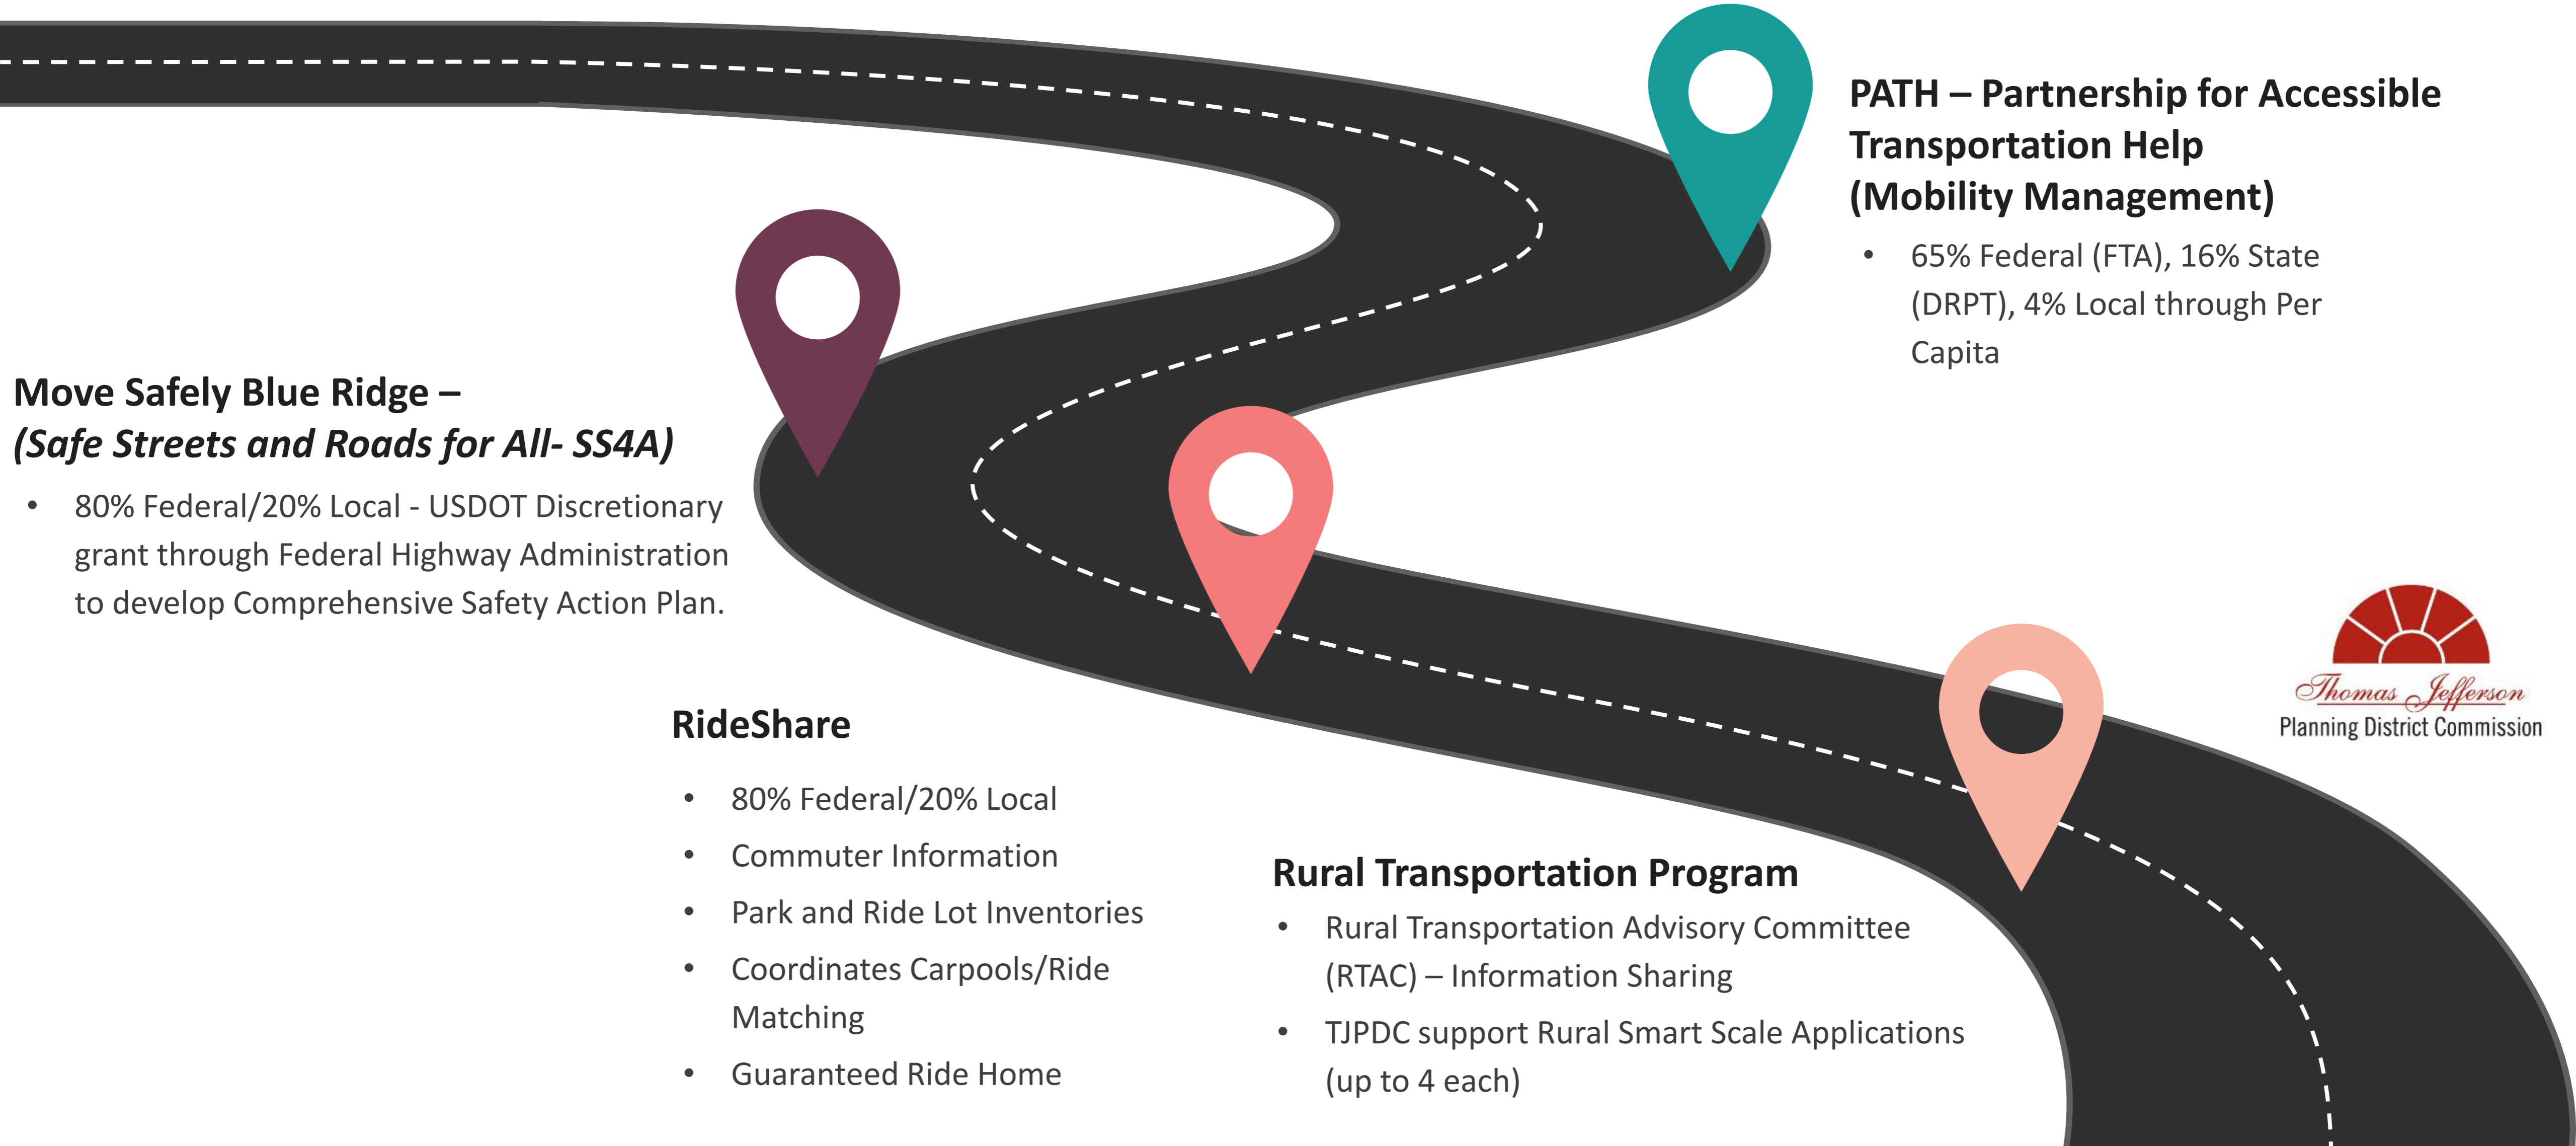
PATH – Partnership for Accessible Transportation Help (Mobility Management)

- 65% Federal (FTA), 16% State (DRPT), 4% Local through Per Capita

Move Safely Blue Ridge – *(Safe Streets and Roads for All- SS4A)*

- 80% Federal/20% Local - USDOT Discretionary grant through Federal Highway Administration to develop Comprehensive Safety Action Plan.

Thomas Jefferson
Planning District Commission

RideShare

- 80% Federal/20% Local
- Commuter Information
- Park and Ride Lot Inventories
- Coordinates Carpools/Ride Matching
- Guaranteed Ride Home

Rural Transportation Program

- Rural Transportation Advisory Committee (RTAC) – Information Sharing
- TJPDC support Rural Smart Scale Applications (up to 4 each)